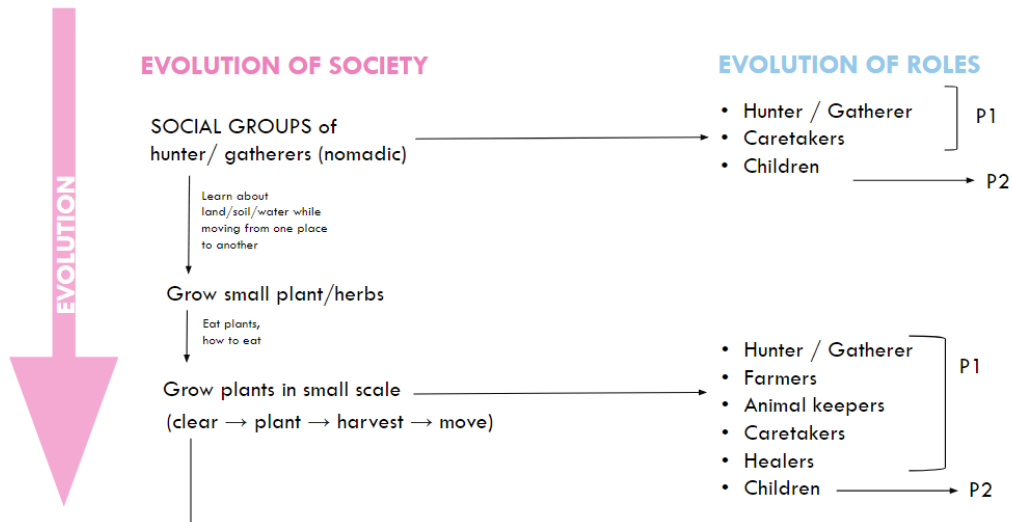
EVOLUTION

EVOLUTION OF SOCIETY

SOCIAL GROUPS of hunter/ gatherers (nomadic)

Learn about land/soil/water while moving from one place to another

Grow small plant/herbs

Eat plants, how to eat

Grow plants in small scale
(clear → plant → harvest → move)

EVOLUTION OF ROLES

- Hunter / Gatherer
- Caretakers
- Children

P1

P2

- Hunter / Gatherer
- Farmers
- Animal keepers
- Caretakers
- Healers
- Children

P1

P2